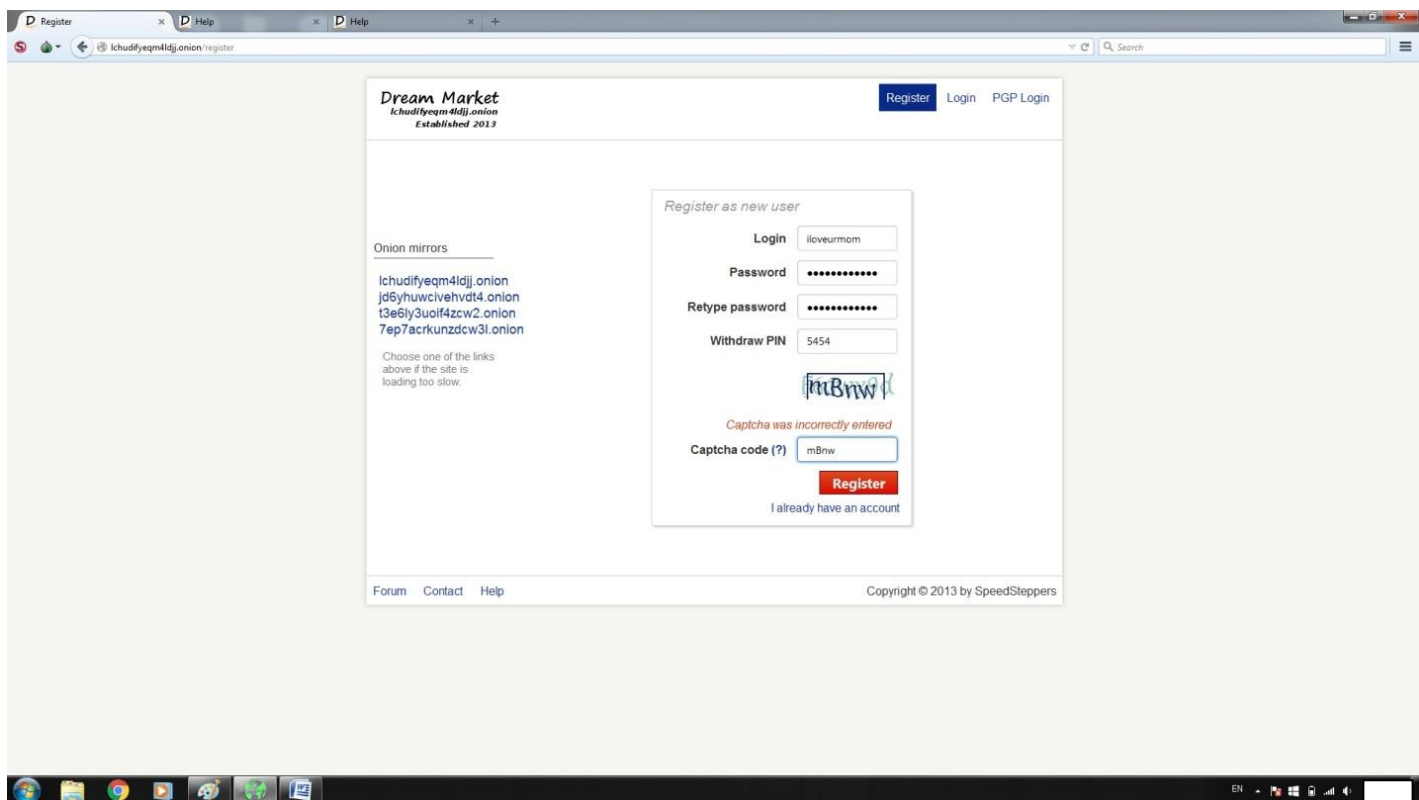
Register
Help
Help
lchudifyeqm4ldjj.onion/register
Search

Dream Market
lchudifyeqm4ldjj.onion
Established 2013

Register Login PGP Login

Onion mirrors

lchudifyeqm4ldjj.onion
jd6yhuwcivehvdt4.onion
t3e6ly3uoif4zcw2.onion
7ep7acrkunzdcw3l.onion

Choose one of the links above if the site is loading too slow.

Register as new user

Login iloveurmom
Password ••••••••••••
Retype password ••••••••••••
Withdraw PIN 5454

mBnw

Captcha was incorrectly entered

Captcha code (?) mBnw

Register

I already have an account

Forum Contact Help

Copyright © 2013 by SpeedSteppers

EN